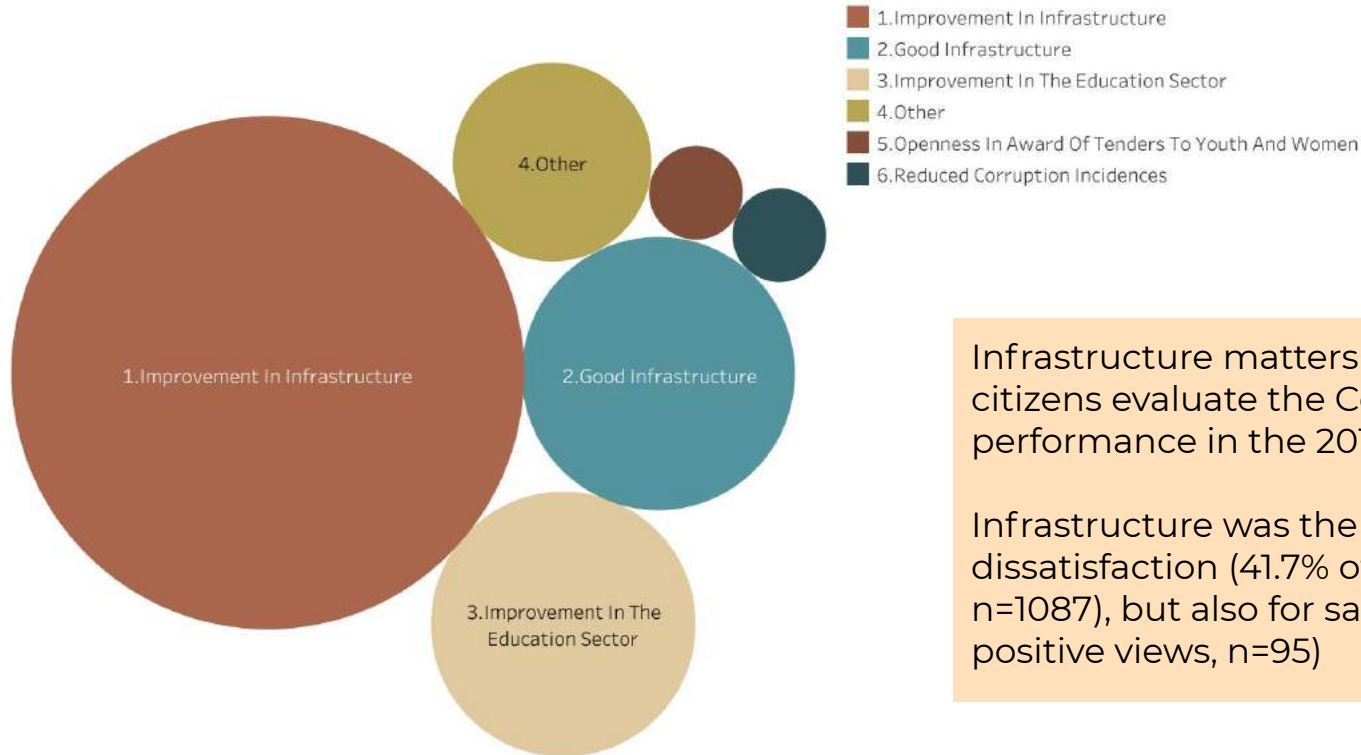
1.Improvement In Infrastructure
2.Good Infrastructure
3.Improvement In The Education Sector
4.Other
5.Openness In Award Of Tenders To Youth And Women
6.Reduced Corruption Incidences

4.Other

1.Improvement In Infrastructure

2.Good Infrastructure

3.Improvement In The Education Sector

Infrastructure matters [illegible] citizens evaluate the C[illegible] performance in the 20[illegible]

Infrastructure was the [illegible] dissatisfaction (41.7% o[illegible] n=1087), but also for sa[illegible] positive views, n=95)